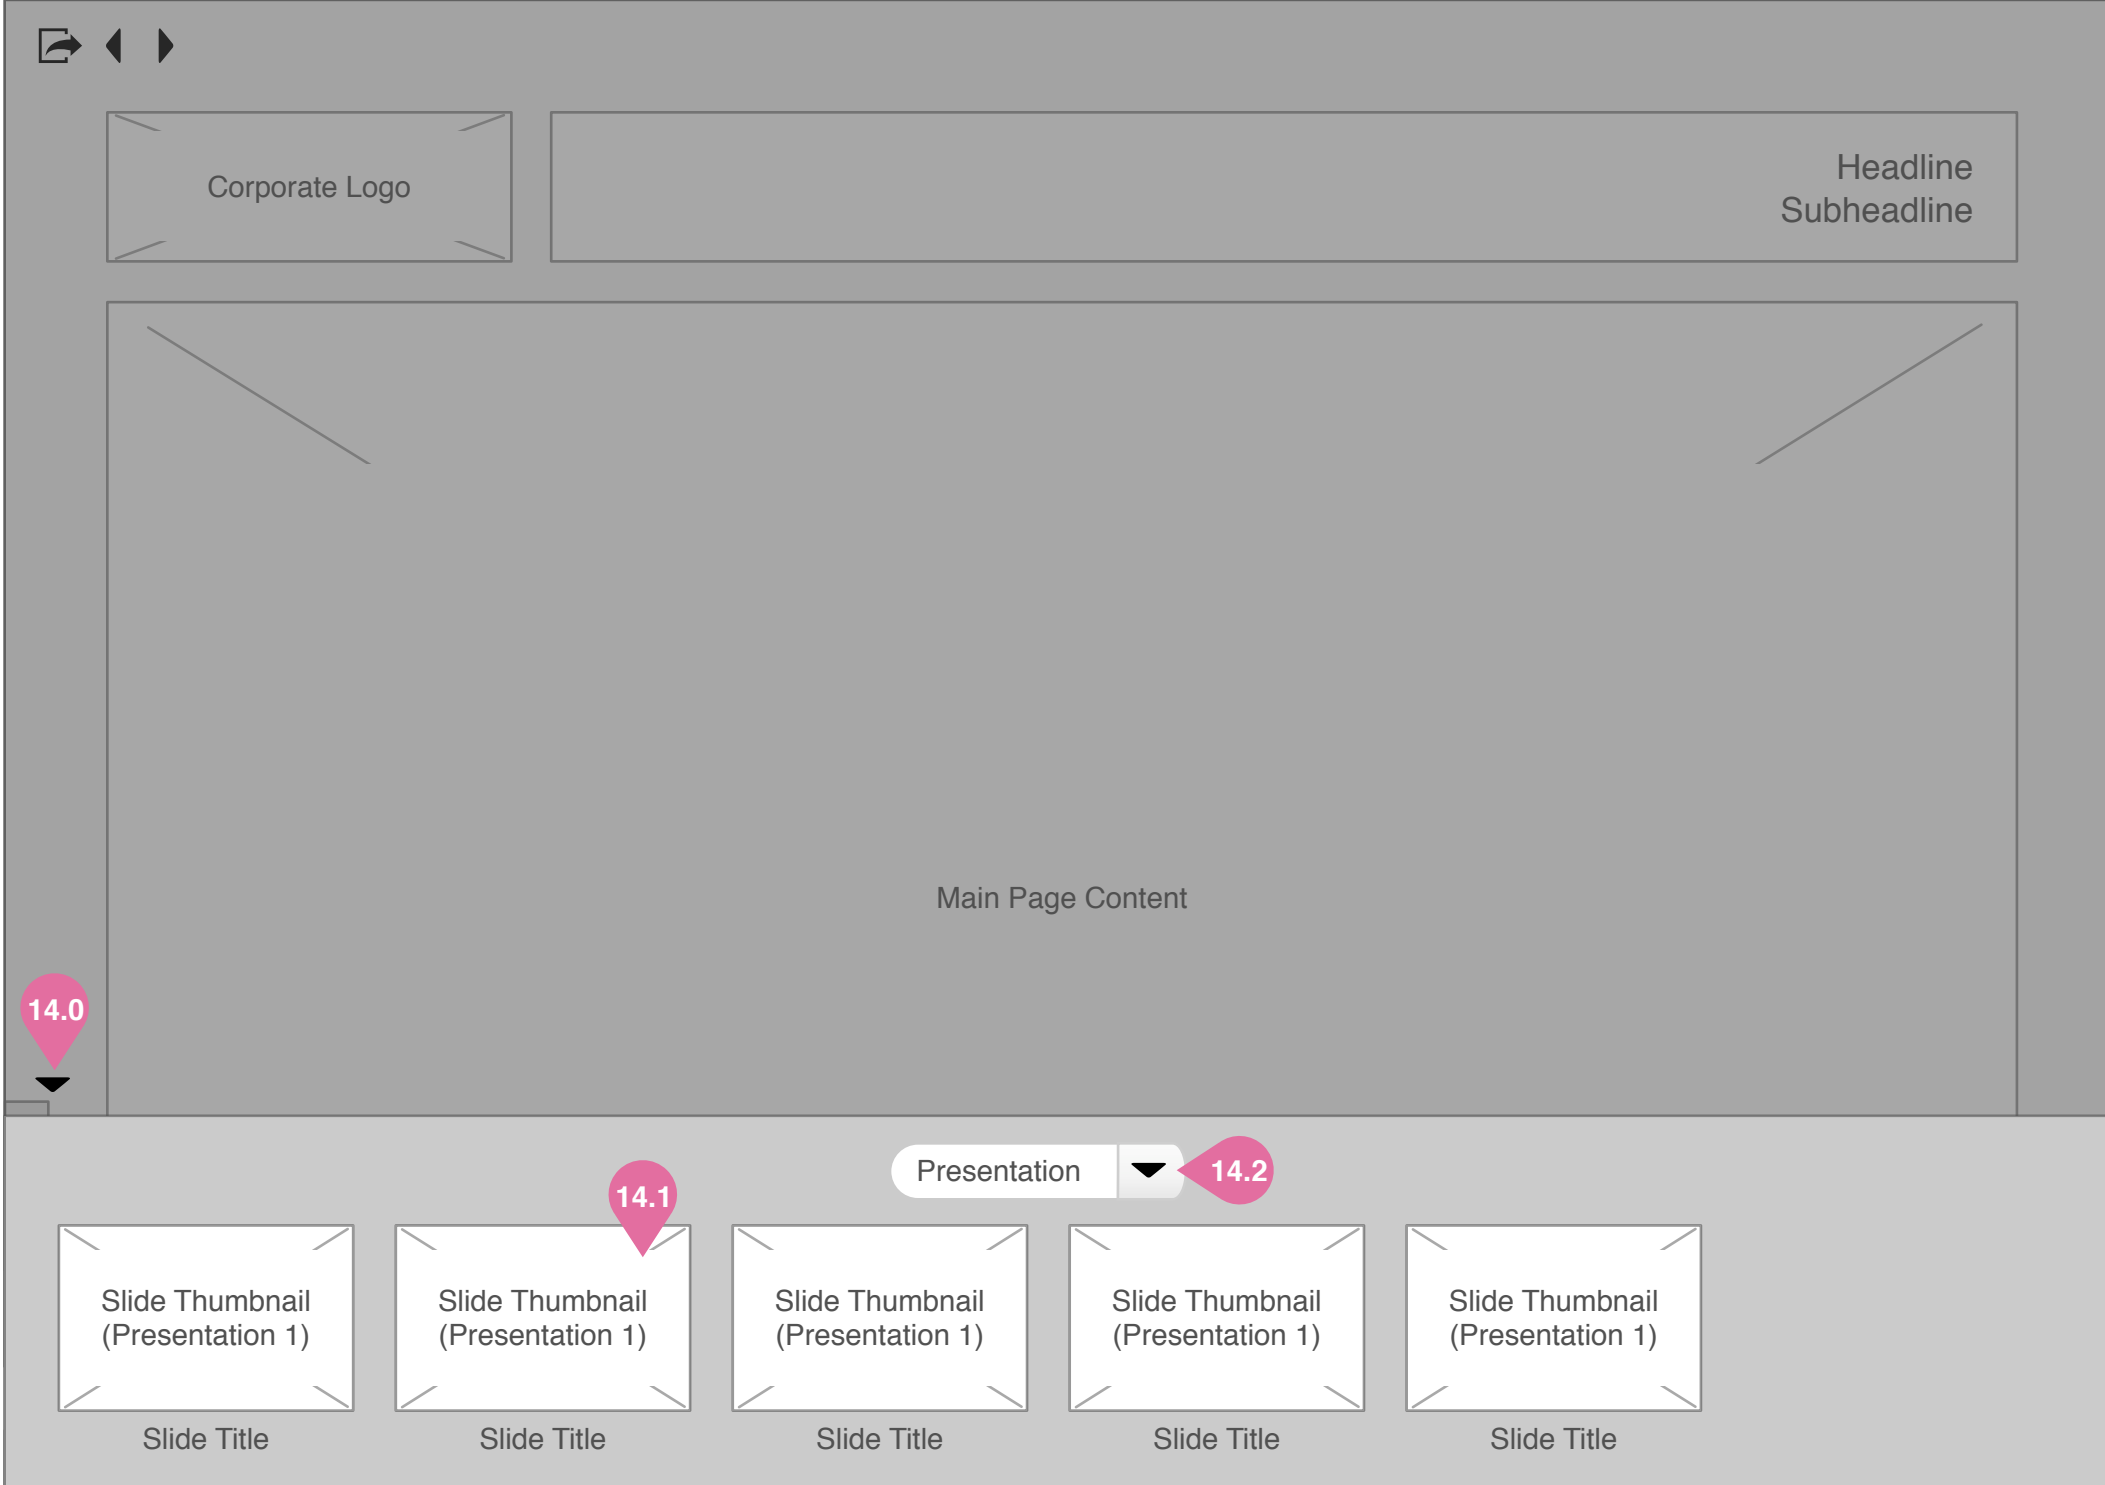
Corporate Logo

Headline
Subheadline

Main Page Content

14.0

Presentation

14.2

14.1

Slide Thumbnail (Presentation 1)

Slide Title

Slide Thumbnail (Presentation 1)

Slide Title

Slide Thumbnail (Presentation 1)

Slide Title

Slide Thumbnail (Presentation 1)

Slide Title

Slide Thumbnail (Presentation 1)

Slide Title